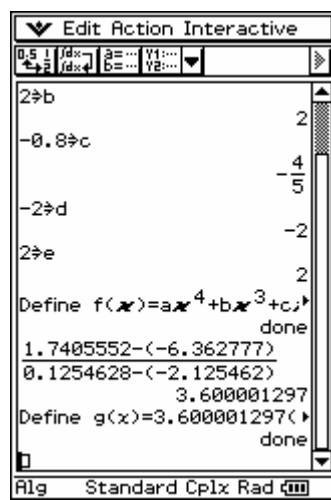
Edit Action Interactive

2⇒b
2
-0.8⇒c
$-\frac{4}{5}$
-2⇒d
-2
2⇒e
2
Define f(x)=ax$^4$+bx$^3$+c▸
done
$\frac{1.7405552-(-6.362777)}{0.1254628-(-2.125462)}$
3.600001297
Define g(x)=3.600001297(▸
done

Alg Standard Cplx Rad